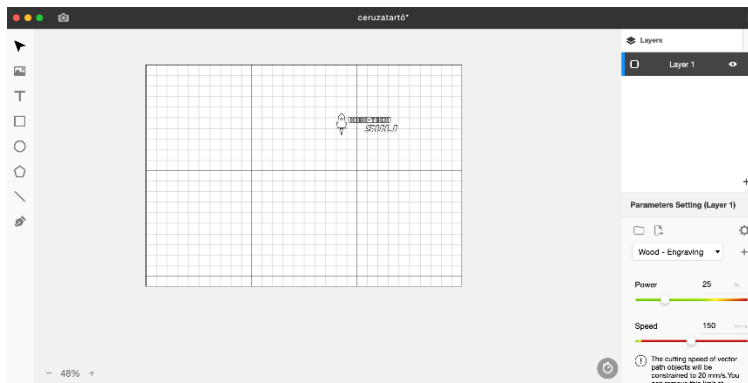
ceruzatartó*

Layers

Layer 1

+

Parameters Setting (Layer 1)

Wood - Engraving

+

Power 25 %

Speed 150 mm/s

The cutting speed of vector path objects will be constrained to 20 mm/s.You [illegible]

- 48% +

SULI